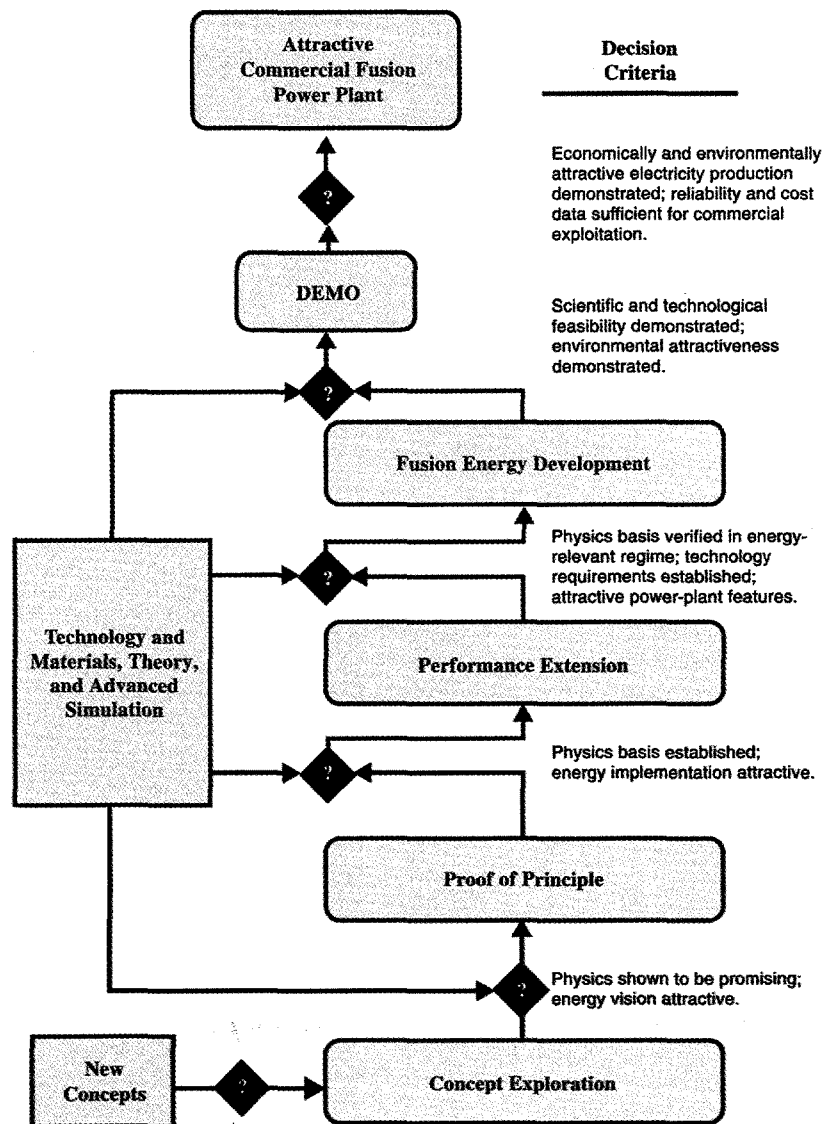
Attractive Commercial Fusion Power Plant

Decision Criteria

Economically and environmentally attractive electricity production demonstrated; reliability and cost data sufficient for commercial exploitation.

?

DEMO

Scientific and technological feasibility demonstrated; environmental attractiveness demonstrated.

?

Fusion Energy Development

Physics basis verified in energy-relevant regime; technology requirements established; attractive power-plant features.

?

Technology and Materials, Theory, and Advanced Simulation

Performance Extension

Physics basis established; energy implementation attractive.

?

Proof of Principle

Physics shown to be promising; energy vision attractive.

?

New Concepts

?

Concept Exploration